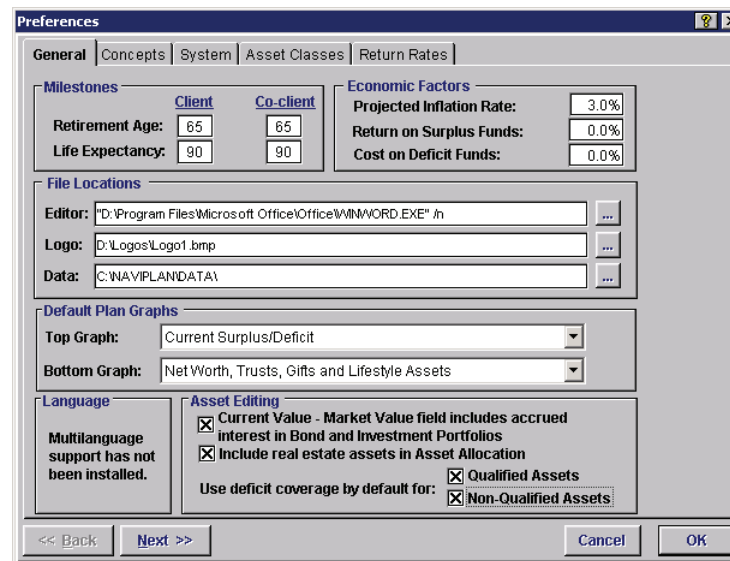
Preferences

General | Concepts | System | Asset Classes | Return Rates

Milestones

| | Client | Co-client |
|---|---|---|
| Retirement Age: | 65 | 65 |
| Life Expectancy: | 90 | 90 |

Economic Factors

| | |
|---|---|
| Projected Inflation Rate: | 3.0% |
| Return on Surplus Funds: | 0.0% |
| Cost on Deficit Funds: | 0.0% |

File Locations

Editor: "D:\Program Files\Microsoft Office\Office\WINWORD.EXE" /n ...

Logo: D:\Logos\Logo1.bmp ...

Data: C:\NAVIPLAN\DATA\ ...

Default Plan Graphs

Top Graph: Current Surplus/Deficit

Bottom Graph: Net Worth, Trusts, Gifts and Lifestyle Assets

Language

Multilanguage support has not been installed.

Asset Editing

☒ Current Value - Market Value field includes accrued interest in Bond and Investment Portfolios

☒ Include real estate assets in Asset Allocation

Use deficit coverage by default for: ☒ Qualified Assets ☒ Non-Qualified Assets

<< Back Next >> Cancel OK